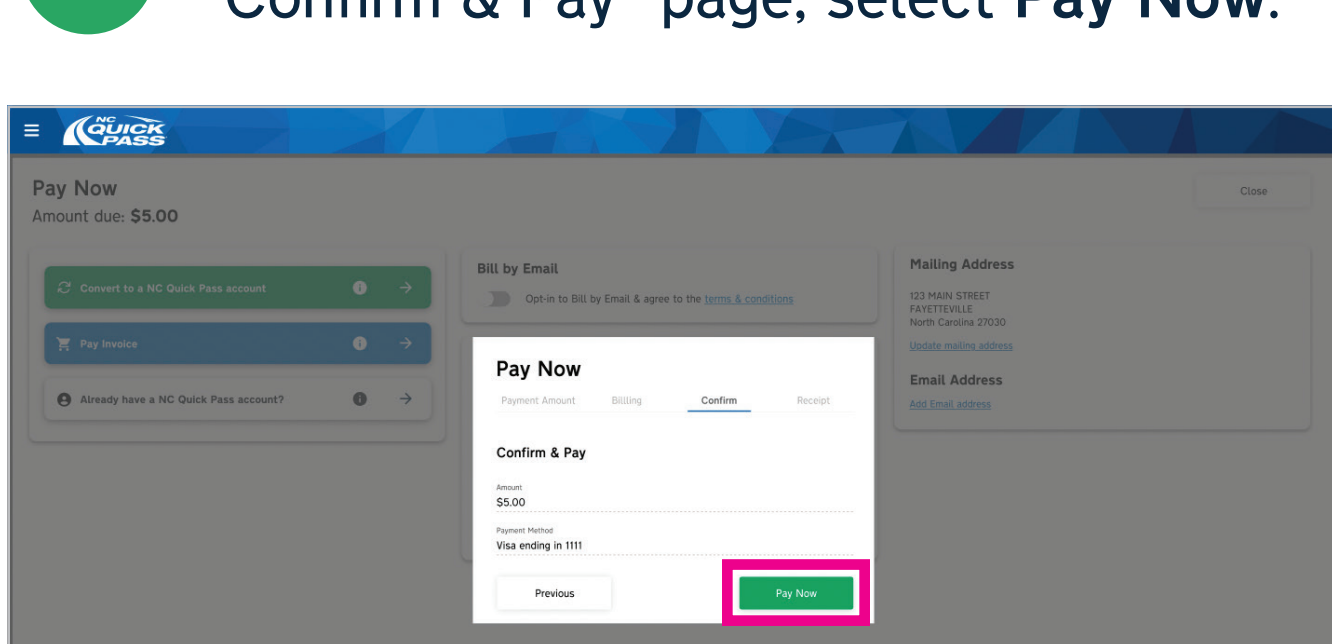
Confirm & Pay" page, select **Pay Now**.

NC QUICK PASS

Pay Now
Amount due: **$5.00**

Close

Convert to a NC Quick Pass account

Pay Invoice

Already have a NC Quick Pass account?

Bill by Email
Opt-in to Bill by Email & agree to the terms & conditions

Mailing Address
123 MAIN STREET
FAYETTEVILLE
North Carolina 27030
Update mailing address

Email Address
Add Email address

Pay Now
Payment Amount | Billing | Confirm | Receipt

Confirm & Pay

Amount
$5.00

Payment Method
Visa ending in 1111

Previous

Pay Now